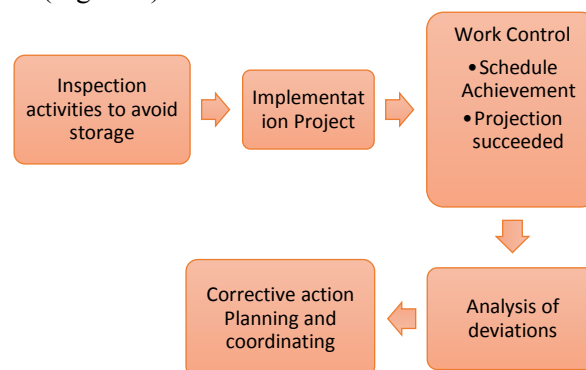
(Figure 4)

Inspection activities to avoid storage

Implementation Project

Work Control
• Schedule Achievement
• Projection succeeded

Analysis of deviations

Corrective action Planning and coordinating